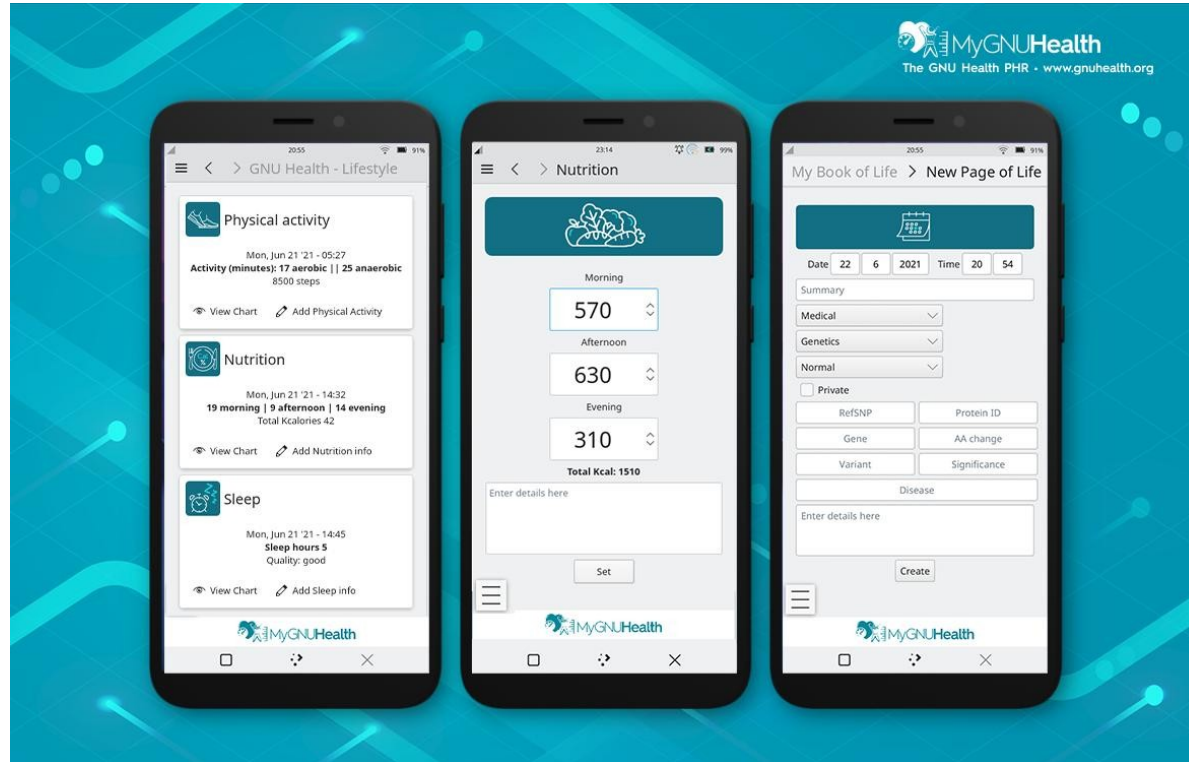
MyGNUHealth
The GNU Health PHR · www.gnuhealth.org

20:55 91%
≡ < > GNU Health - Lifestyle

Physical activity
Mon, Jun 21 '21 - 05:27
Activity (minutes): 17 aerobic || 25 anaerobic
8500 steps
View Chart Add Physical Activity

Nutrition
Mon, Jun 21 '21 - 14:32
19 morning | 9 afternoon | 14 evening
Total Kcalories 42
View Chart Add Nutrition info

Sleep
Mon, Jun 21 '21 - 14:45
Sleep hours 5
Quality: good
View Chart Add Sleep info

MyGNUHealth

23:14 99%
≡ < > Nutrition

Morning
570
Afternoon
630
Evening
310
Total Kcal: 1510
Enter details here
Set

MyGNUHealth

20:55 91%
My Book of Life > New Page of Life

Date 22 6 2021 Time 20 54
Summary
Medical
Genetics
Normal
Private
RefSNP Protein ID
Gene AA change
Variant Significance
Disease
Enter details here
Create

MyGNUHealth